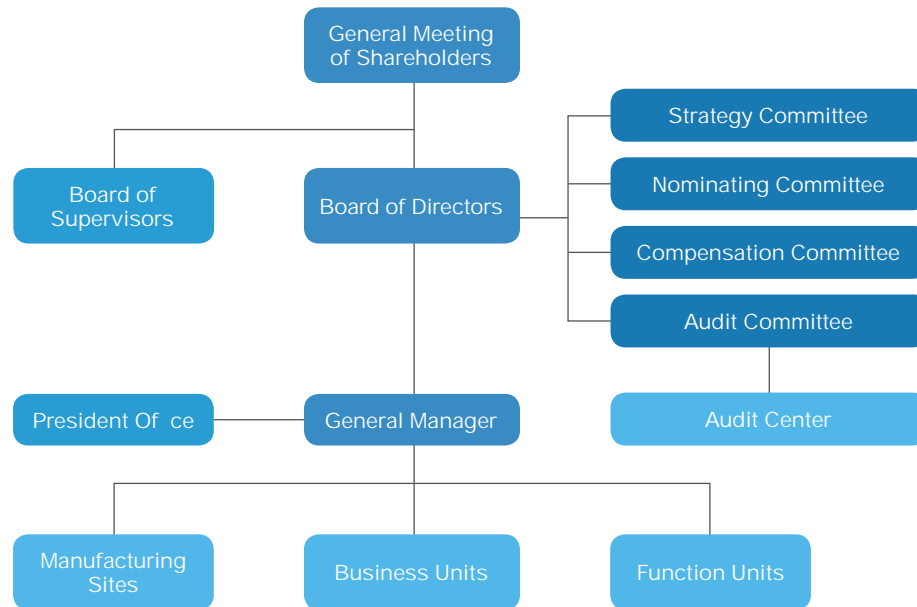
General Meeting of Shareholders

Board of Supervisors

Board of Directors

Strategy Committee

Nominating Committee

Compensation Committee

Audit Committee

Audit Center

President Of ce

General Manager

Manufacturing Sites

Business Units

Function Units